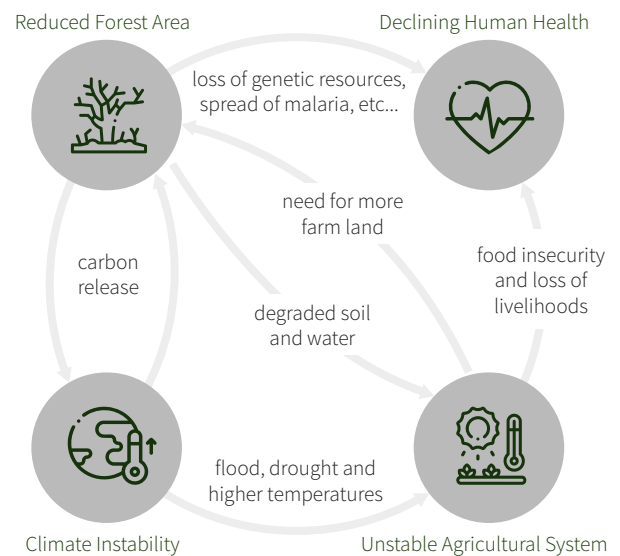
Reduced Forest Area

Declining Human Health

loss of genetic resources, spread of malaria, etc...

need for more farm land

carbon release

food insecurity and loss of livelihoods

degraded soil and water

flood, drought and higher temperatures

Climate Instability

Unstable Agricultural System